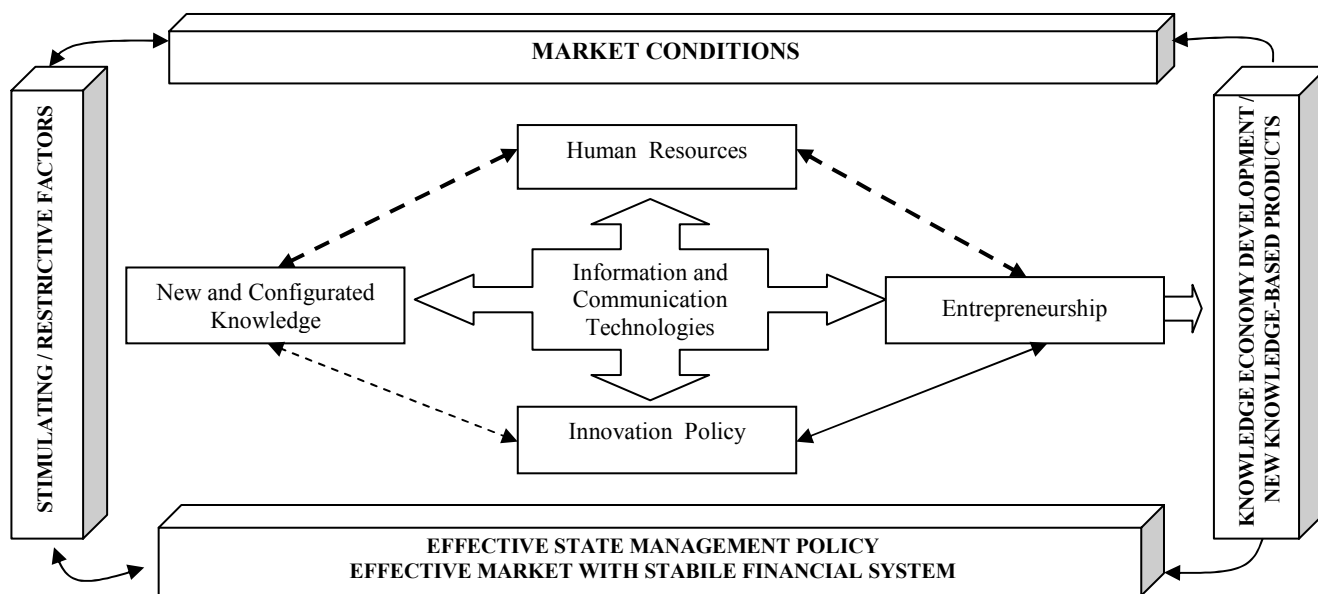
MARKET CONDITIONS

STIMULATING / RESTRICTIVE FACTORS

Human Resources

New and Configurated Knowledge

Information and Communication Technologies

Entrepreneurship

Innovation Policy

KNOWLEDGE ECONOMY DEVELOPMENT / NEW KNOWLEDGE-BASED PRODUCTS

EFFECTIVE STATE MANAGEMENT POLICY
EFFECTIVE MARKET WITH STABILE FINANCIAL SYSTEM